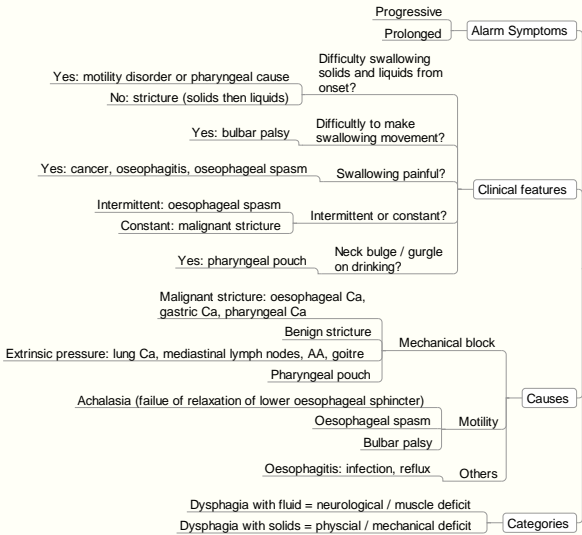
Progressive
Prolonged
Alarm Symptoms

Difficulty swallowing solids and liquids from onset?
Yes: motility disorder or pharyngeal cause
No: stricture (solids then liquids)

Difficultly to make swallowing movement?
Yes: bulbar palsy

Swallowing painful?
Yes: cancer, oseophagitis, oseophageal spasm

Intermittent or constant?
Intermittent: oesophageal spasm
Constant: malignant stricture

Neck bulge / gurgle on drinking?
Yes: pharyngeal pouch

Clinical features

Mechanical block
Malignant stricture: oesophageal Ca, gastric Ca, pharyngeal Ca
Benign stricture
Extrinsic pressure: lung Ca, mediastinal lymph nodes, AA, goitre
Pharyngeal pouch

Motility
Achalasia (failue of relaxation of lower oesophageal sphincter)
Oesophageal spasm
Bulbar palsy

Others
Oesophagitis: infection, reflux

Causes

Dysphagia with fluid = neurological / muscle deficit
Dysphagia with solids = physcial / mechanical deficit
Categories